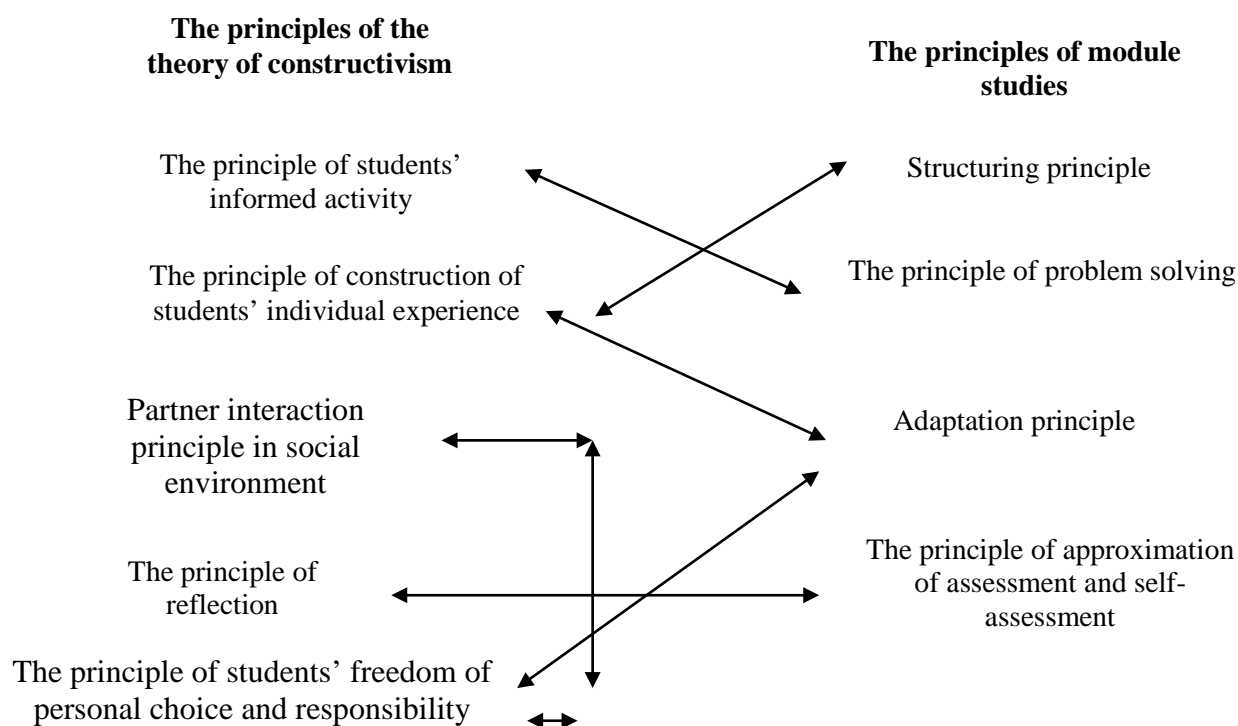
**The principles of the theory of constructivism**

**The principles of module studies**

The principle of students' informed activity

Structuring principle

The principle of construction of students' individual experience

The principle of problem solving

Partner interaction principle in social environment

Adaptation principle

The principle of reflection

The principle of approximation of assessment and self-assessment

The principle of students' freedom of personal choice and responsibility